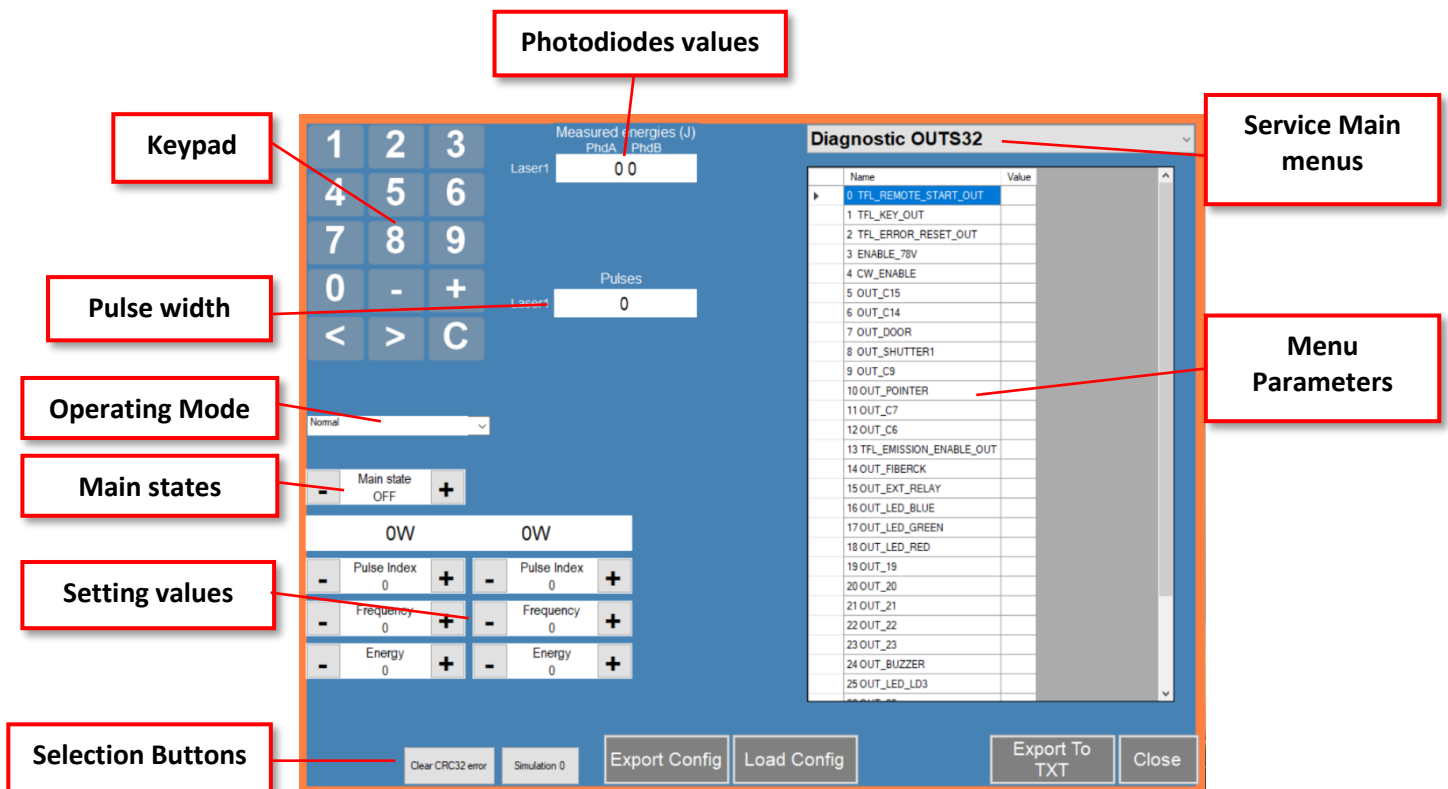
Photodiodes values

Keypad

Service Main menus

1 2 3
4 5 6
7 8 9
0 - +
< > C

Measured energies (J)
PhdA PhdB
Laser1 0 0

Diagnostic OUTS32

| | Name | Value |
|---|---|---|
| ▸ | 0 TFL_REMOTE_START_OUT | |
| | 1 TFL_KEY_OUT | |
| | 2 TFL_ERROR_RESET_OUT | |
| | 3 ENABLE_78V | |
| | 4 CW_ENABLE | |
| | 5 OUT_C15 | |
| | 6 OUT_C14 | |
| | 7 OUT_DOOR | |
| | 8 OUT_SHUTTER1 | |
| | 9 OUT_C9 | |
| | 10 OUT_POINTER | |
| | 11 OUT_C7 | |
| | 12 OUT_C6 | |
| | 13 TFL_EMISSION_ENABLE_OUT | |
| | 14 OUT_FIBERCK | |
| | 15 OUT_EXT_RELAY | |
| | 16 OUT_LED_BLUE | |
| | 17 OUT_LED_GREEN | |
| | 18 OUT_LED_RED | |
| | 19 OUT_19 | |
| | 20 OUT_20 | |
| | 21 OUT_21 | |
| | 22 OUT_22 | |
| | 23 OUT_23 | |
| | 24 OUT_BUZZER | |
| | 25 OUT_LED_LD3 | |

Pulses
Laser1 0

Pulse width

Menu Parameters

Operating Mode

Normal

Main states

- Main state OFF +

0W 0W

Setting values

- Pulse Index 0 + - Pulse Index 0 +
- Frequency 0 + - Frequency 0 +
- Energy 0 + - Energy 0 +

Selection Buttons

Clear CRC32 error Simulation 0 Export Config Load Config Export To TXT Close